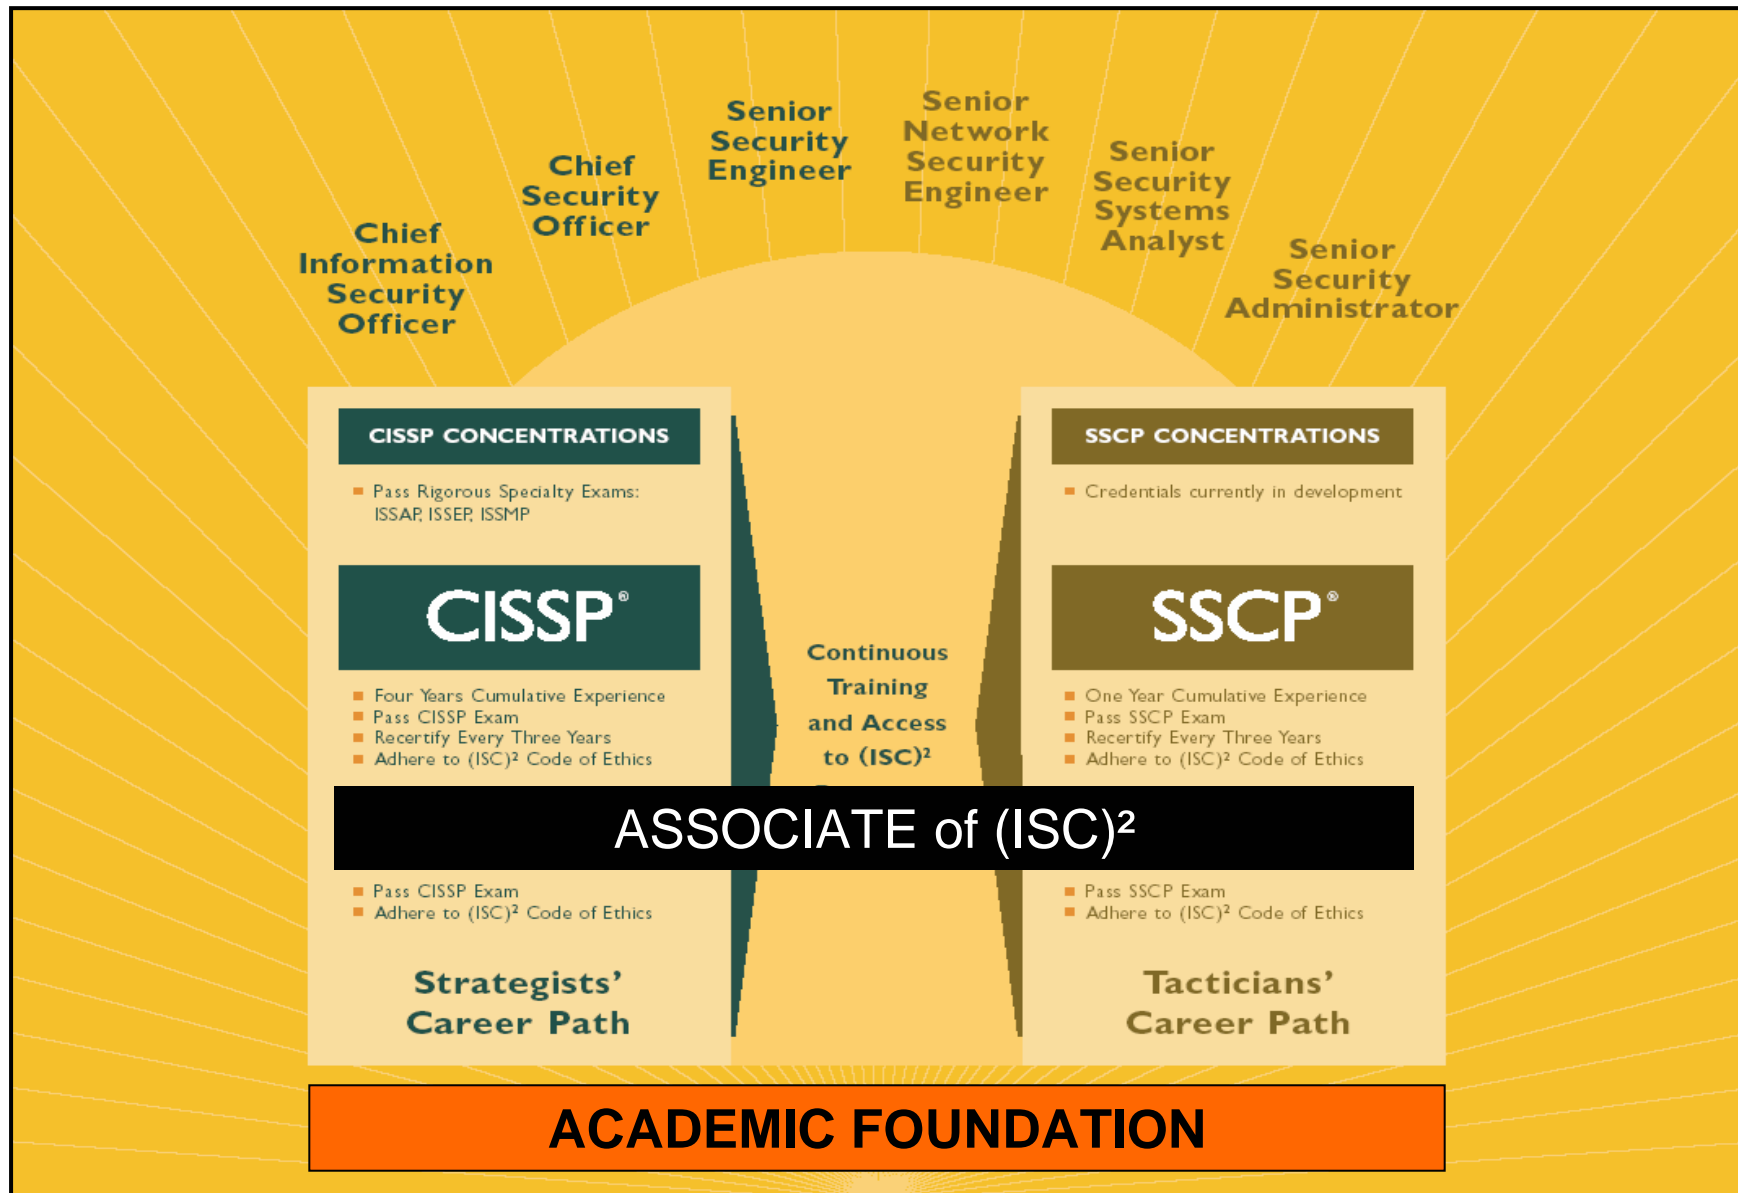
Chief Information Security Officer

Chief Security Officer

Senior Security Engineer

Senior Network Security Engineer

Senior Security Systems Analyst

Senior Security Administrator

CISSP CONCENTRATIONS

■ Pass Rigorous Specialty Exams: ISSAP, ISSEP, ISSMP

CISSP®

■ Four Years Cumulative Experience
■ Pass CISSP Exam
■ Recertify Every Three Years
■ Adhere to (ISC)² Code of Ethics

Continuous Training and Access to (ISC)²

SSCP CONCENTRATIONS

■ Credentials currently in development

SSCP®

■ One Year Cumulative Experience
■ Pass SSCP Exam
■ Recertify Every Three Years
■ Adhere to (ISC)² Code of Ethics

ASSOCIATE of (ISC)²

■ Pass CISSP Exam
■ Adhere to (ISC)² Code of Ethics

Strategists' Career Path

■ Pass SSCP Exam
■ Adhere to (ISC)² Code of Ethics

Tacticians' Career Path

ACADEMIC FOUNDATION